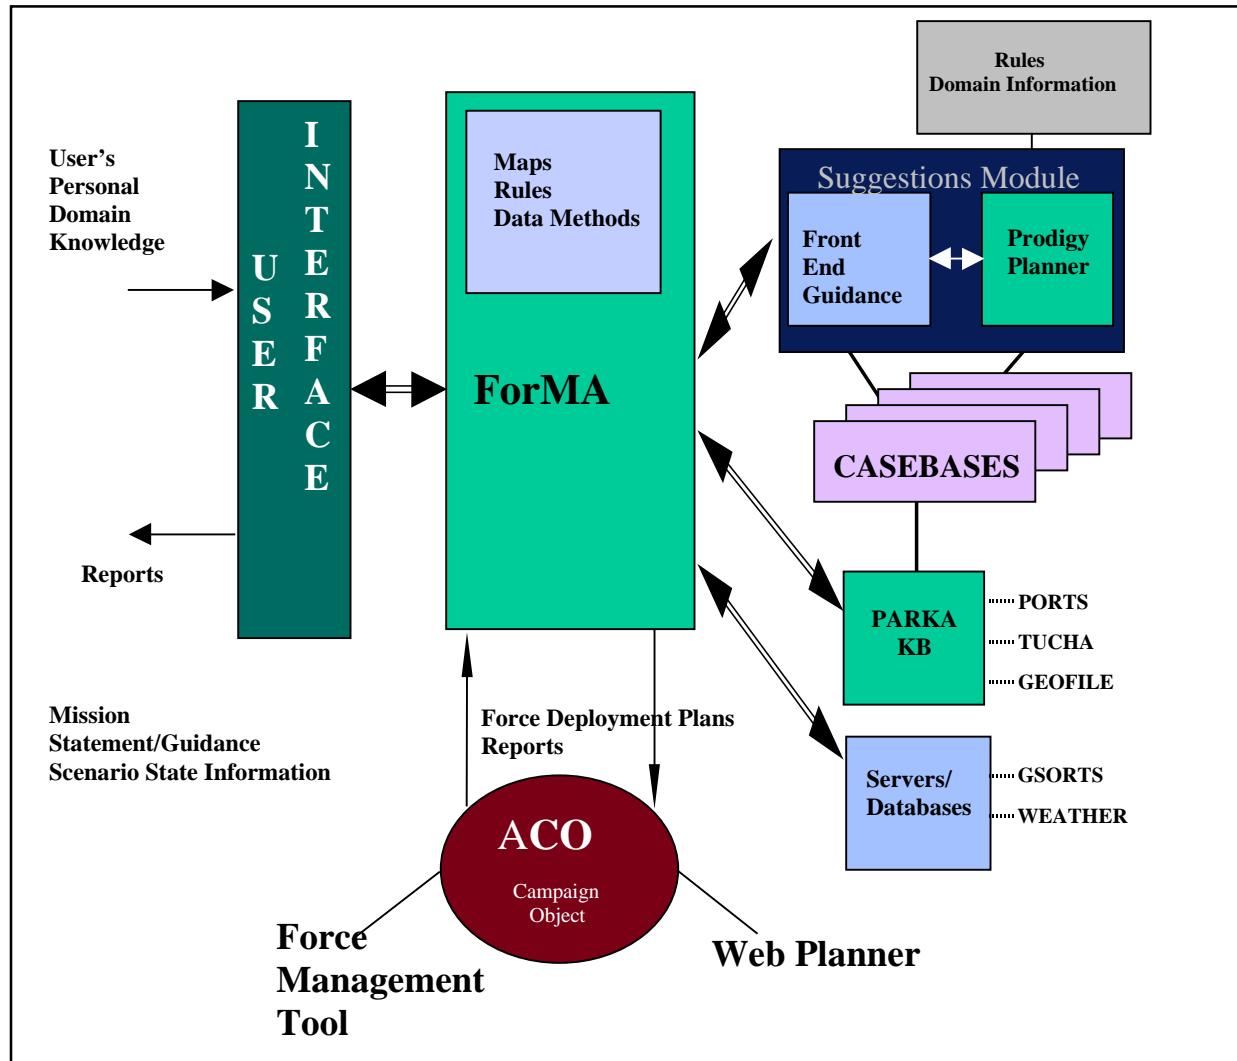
Rules
Domain Information

User's
Personal
Domain
Knowledge

USER

INTERFACE

Maps
Rules
Data Methods

ForMA

Suggestions Module

Front
End
Guidance

Prodigy
Planner

CASEBASES

Reports

PARKA
KB

PORTS
TUCHA
GEOFILE

Mission
Statement/Guidance
Scenario State Information

Force Deployment Plans
Reports

Servers/
Databases

GSORTS
WEATHER

ACO
Campaign
Object

Force
Management
Tool

Web Planner